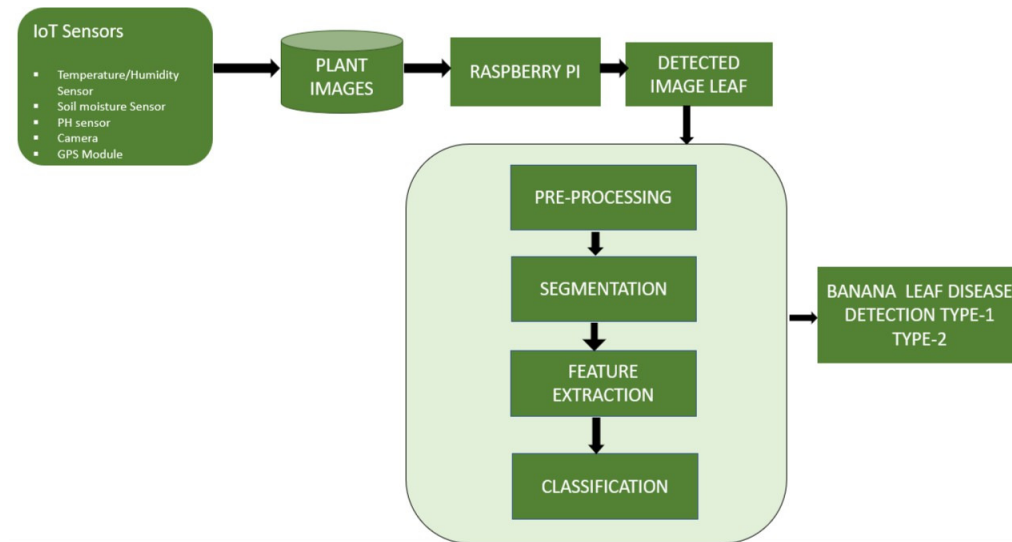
IoT Sensors

- Temperature/Humidity Sensor
- Soil moisture Sensor
- PH sensor
- Camera
- GPS Module

PLANT IMAGES

RASPBERRY PI

DETECTED IMAGE LEAF

PRE-PROCESSING

SEGMENTATION

FEATURE EXTRACTION

CLASSIFICATION

BANANA LEAF DISEASE DETECTION TYPE-1 TYPE-2